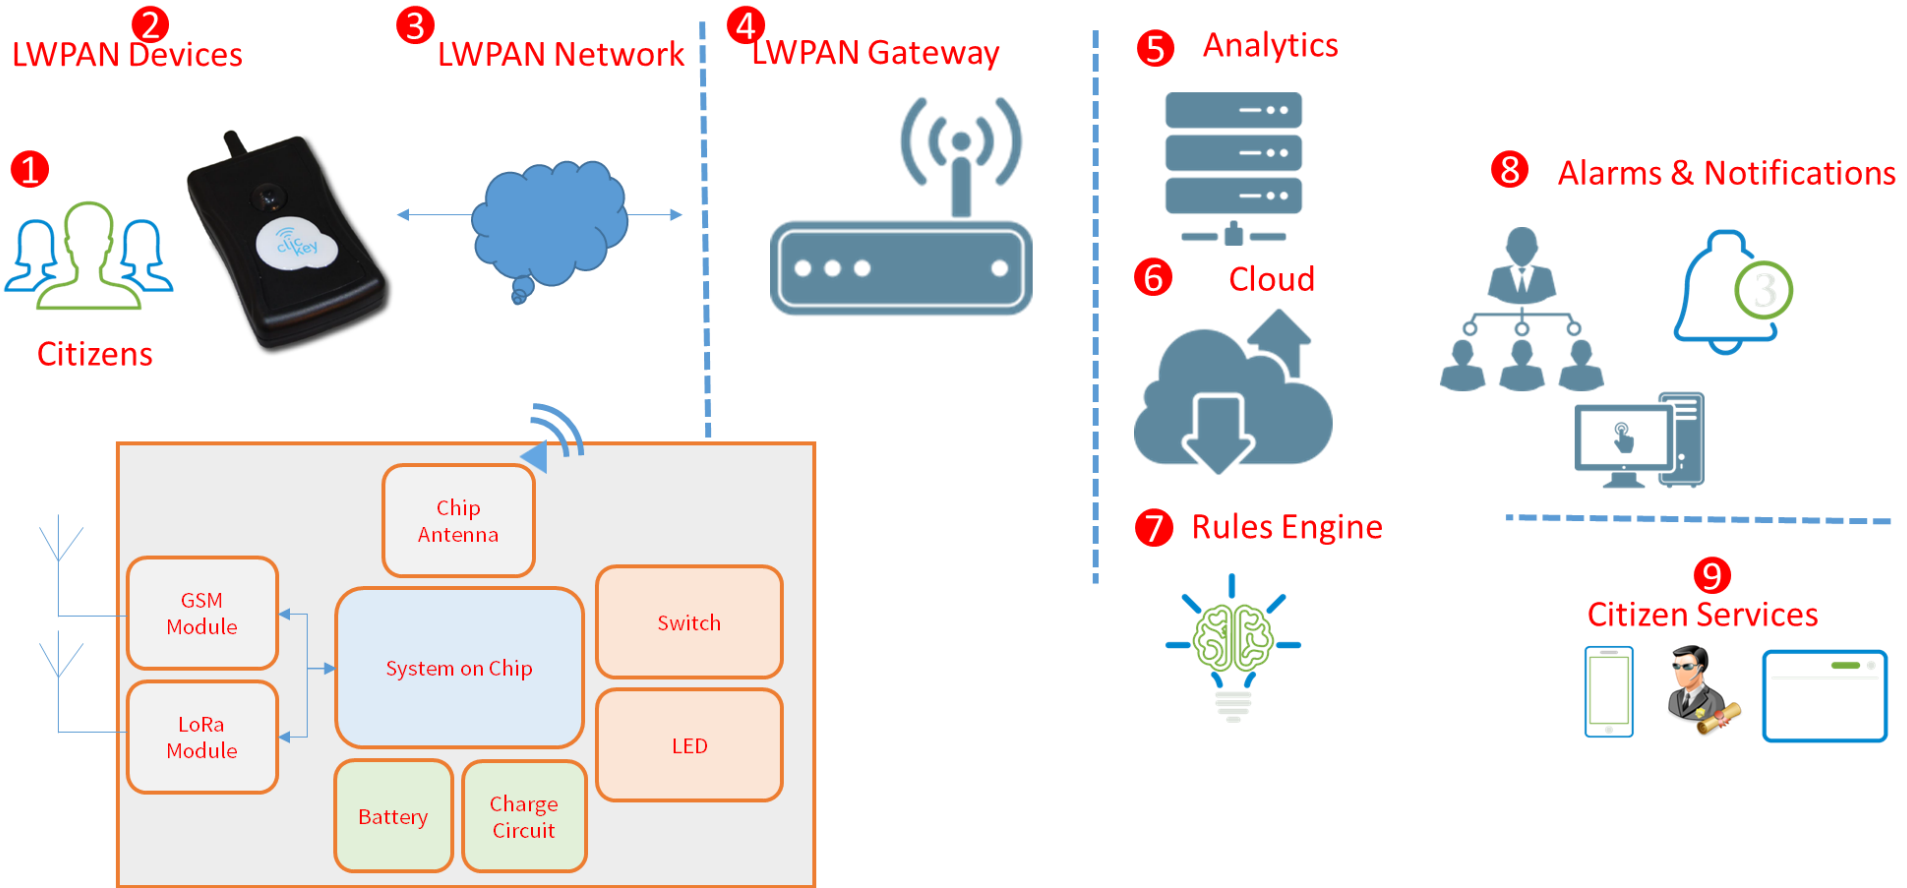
2 LWPAN Devices

3 LWPAN Network

4 LWPAN Gateway

5 Analytics

1

Citizens

clic key

6 Cloud

8 Alarms & Notifications

3

7 Rules Engine

9 Citizen Services

Chip Antenna

GSM Module

System on Chip

Switch

LoRa Module

LED

Battery

Charge Circuit